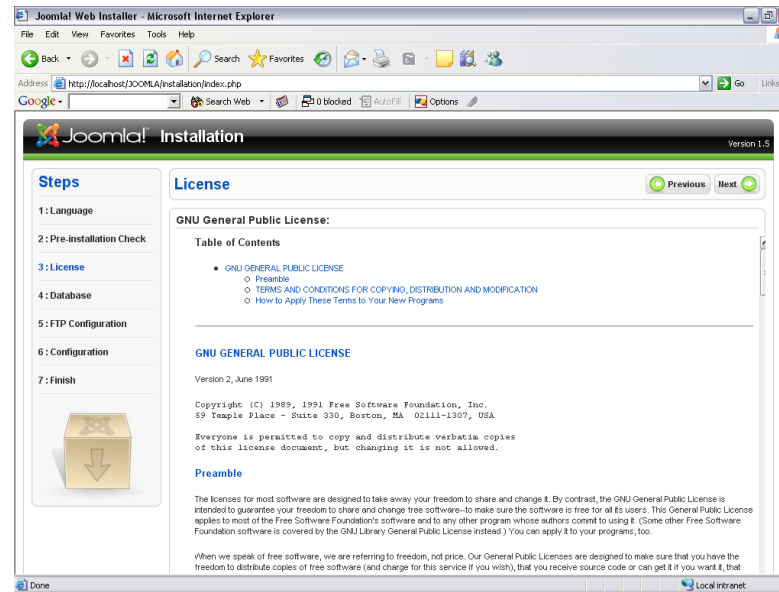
Joomla! Web Installer - Microsoft Internet Explorer

File Edit View Favorites Tools Help

Back Search Favorites

Address http://localhost/JOOMLA/installation/index.php Go Links

Google Search Web 0 blocked AutoFill Options

Joomla! Installation

Version 1.5

Steps

1 : Language

2 : Pre-installation Check

3 : License

4 : Database

5 : FTP Configuration

6 : Configuration

7 : Finish

License

Previous Next

GNU General Public License:

Table of Contents

- GNU GENERAL PUBLIC LICENSE
  - Preamble
  - TERMS AND CONDITIONS FOR COPYING, DISTRIBUTION AND MODIFICATION
  - How to Apply These Terms to Your New Programs

GNU GENERAL PUBLIC LICENSE

Version 2, June 1991

Copyright (C) 1989, 1991 Free Software Foundation, Inc.
59 Temple Place - Suite 330, Boston, MA 02111-1307, USA

Everyone is permitted to copy and distribute verbatim copies
of this license document, but changing it is not allowed.

Preamble

The licenses for most software are designed to take away your freedom to share and change it. By contrast, the GNU General Public License is intended to guarantee your freedom to share and change free software--to make sure the software is free for all its users. This General Public License applies to most of the Free Software Foundation's software and to any other program whose authors commit to using it. (Some other Free Software Foundation software is covered by the GNU Library General Public License instead.) You can apply it to your programs, too.

When we speak of free software, we are referring to freedom, not price. Our General Public Licenses are designed to make sure that you have the freedom to distribute copies of free software (and charge for this service if you wish), that you receive source code or can get it if you want it, that

Done

Local intranet